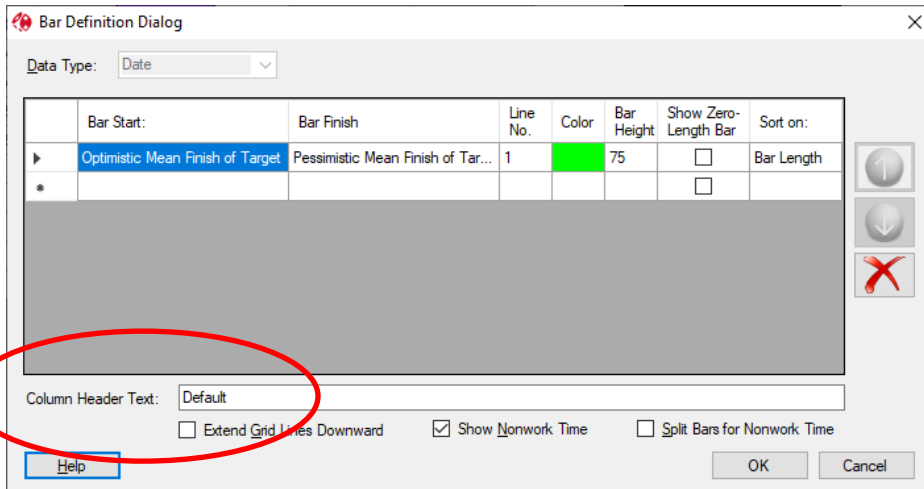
Bar Definition Dialog

Data Type: Date

| | Bar Start: | Bar Finish | Line No. | Color | Bar Height | Show Zero-Length Bar | Sort on: |
|---|---|---|---|---|---|---|---|
| ▶ | Optimistic Mean Finish of Target | Pessimistic Mean Finish of Tar... | 1 | | 75 | ☐ | Bar Length |
| * | | | | | | ☐ | |

Column Header Text: Default

☐ Extend Grid Lines Downward ☑ Show Nonwork Time ☐ Split Bars for Nonwork Time

Help OK Cancel